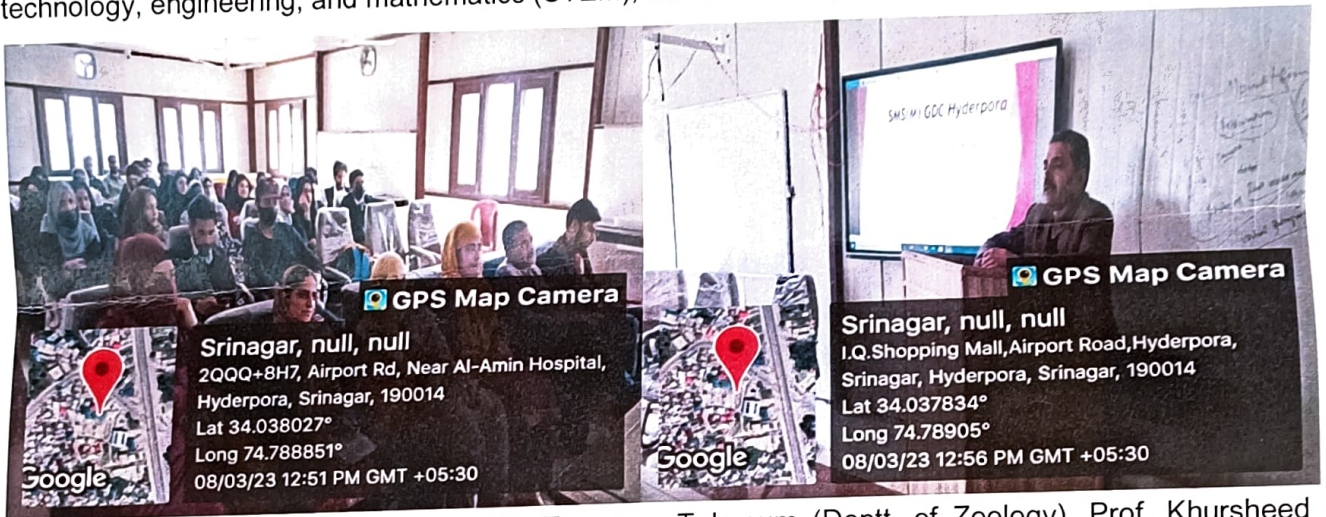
technology, engineering, and mathematics (STEM),

GPS Map Camera

Srinagar, null, null

2QQQ+8H7, Airport Rd, Near Al-Amin Hospital, Hyderpora, Srinagar, 190014

Lat 34.038027°

Long 74.788851°

08/03/23 12:51 PM GMT +05:30

Google

SMS:M GDC Hyderpora

GPS Map Camera

Srinagar, null, null

I.Q.Shopping Mall,Airport Road,Hyderpora, Srinagar, Hyderpora, Srinagar, 190014

Lat 34.037834°

Long 74.78905°

08/03/23 12:56 PM GMT +05:30

Google

Tabassum (Deptt. of Zoology), Prof. Khursheed